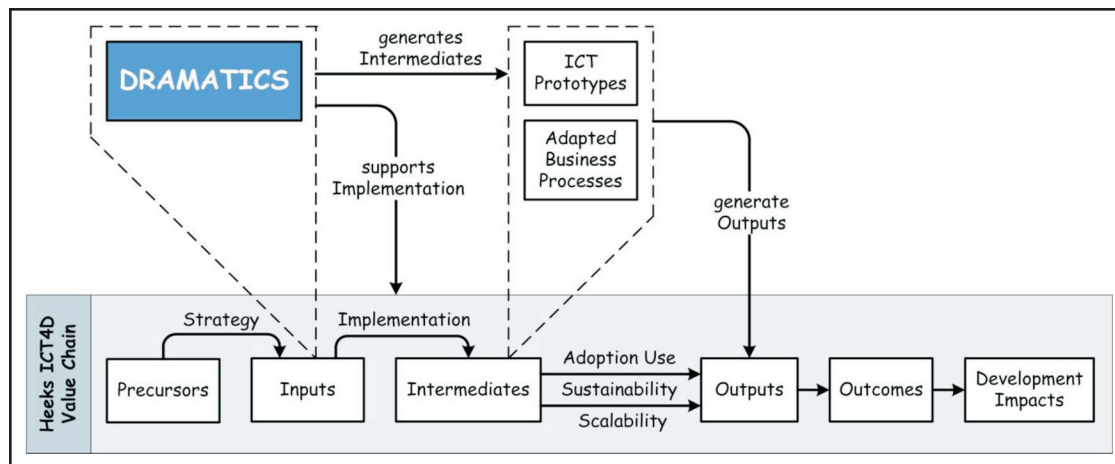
DRAMATICS

generates Intermediates

ICT Prototypes

Adapted Business Processes

supports Implementation

generate Outputs

Heeks ICT4D Value Chain

Strategy

Implementation

Precursors

Inputs

Intermediates

Adoption Use

Sustainability

Scalability

Outputs

Outcomes

Development Impacts